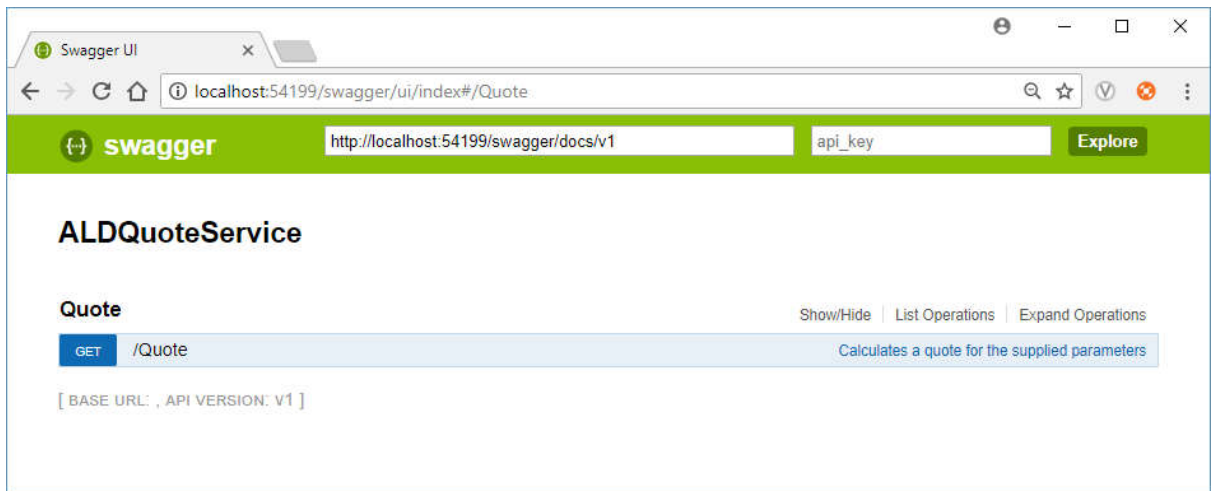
Swagger UI

localhost:54199/swagger/ui/index#/Quote

{...} swagger

http://localhost:54199/swagger/docs/v1

api_key

Explore

ALDQuoteService

Quote

Show/Hide | List Operations | Expand Operations

GET /Quote

Calculates a quote for the supplied parameters

[ BASE URL: , API VERSION: V1 ]